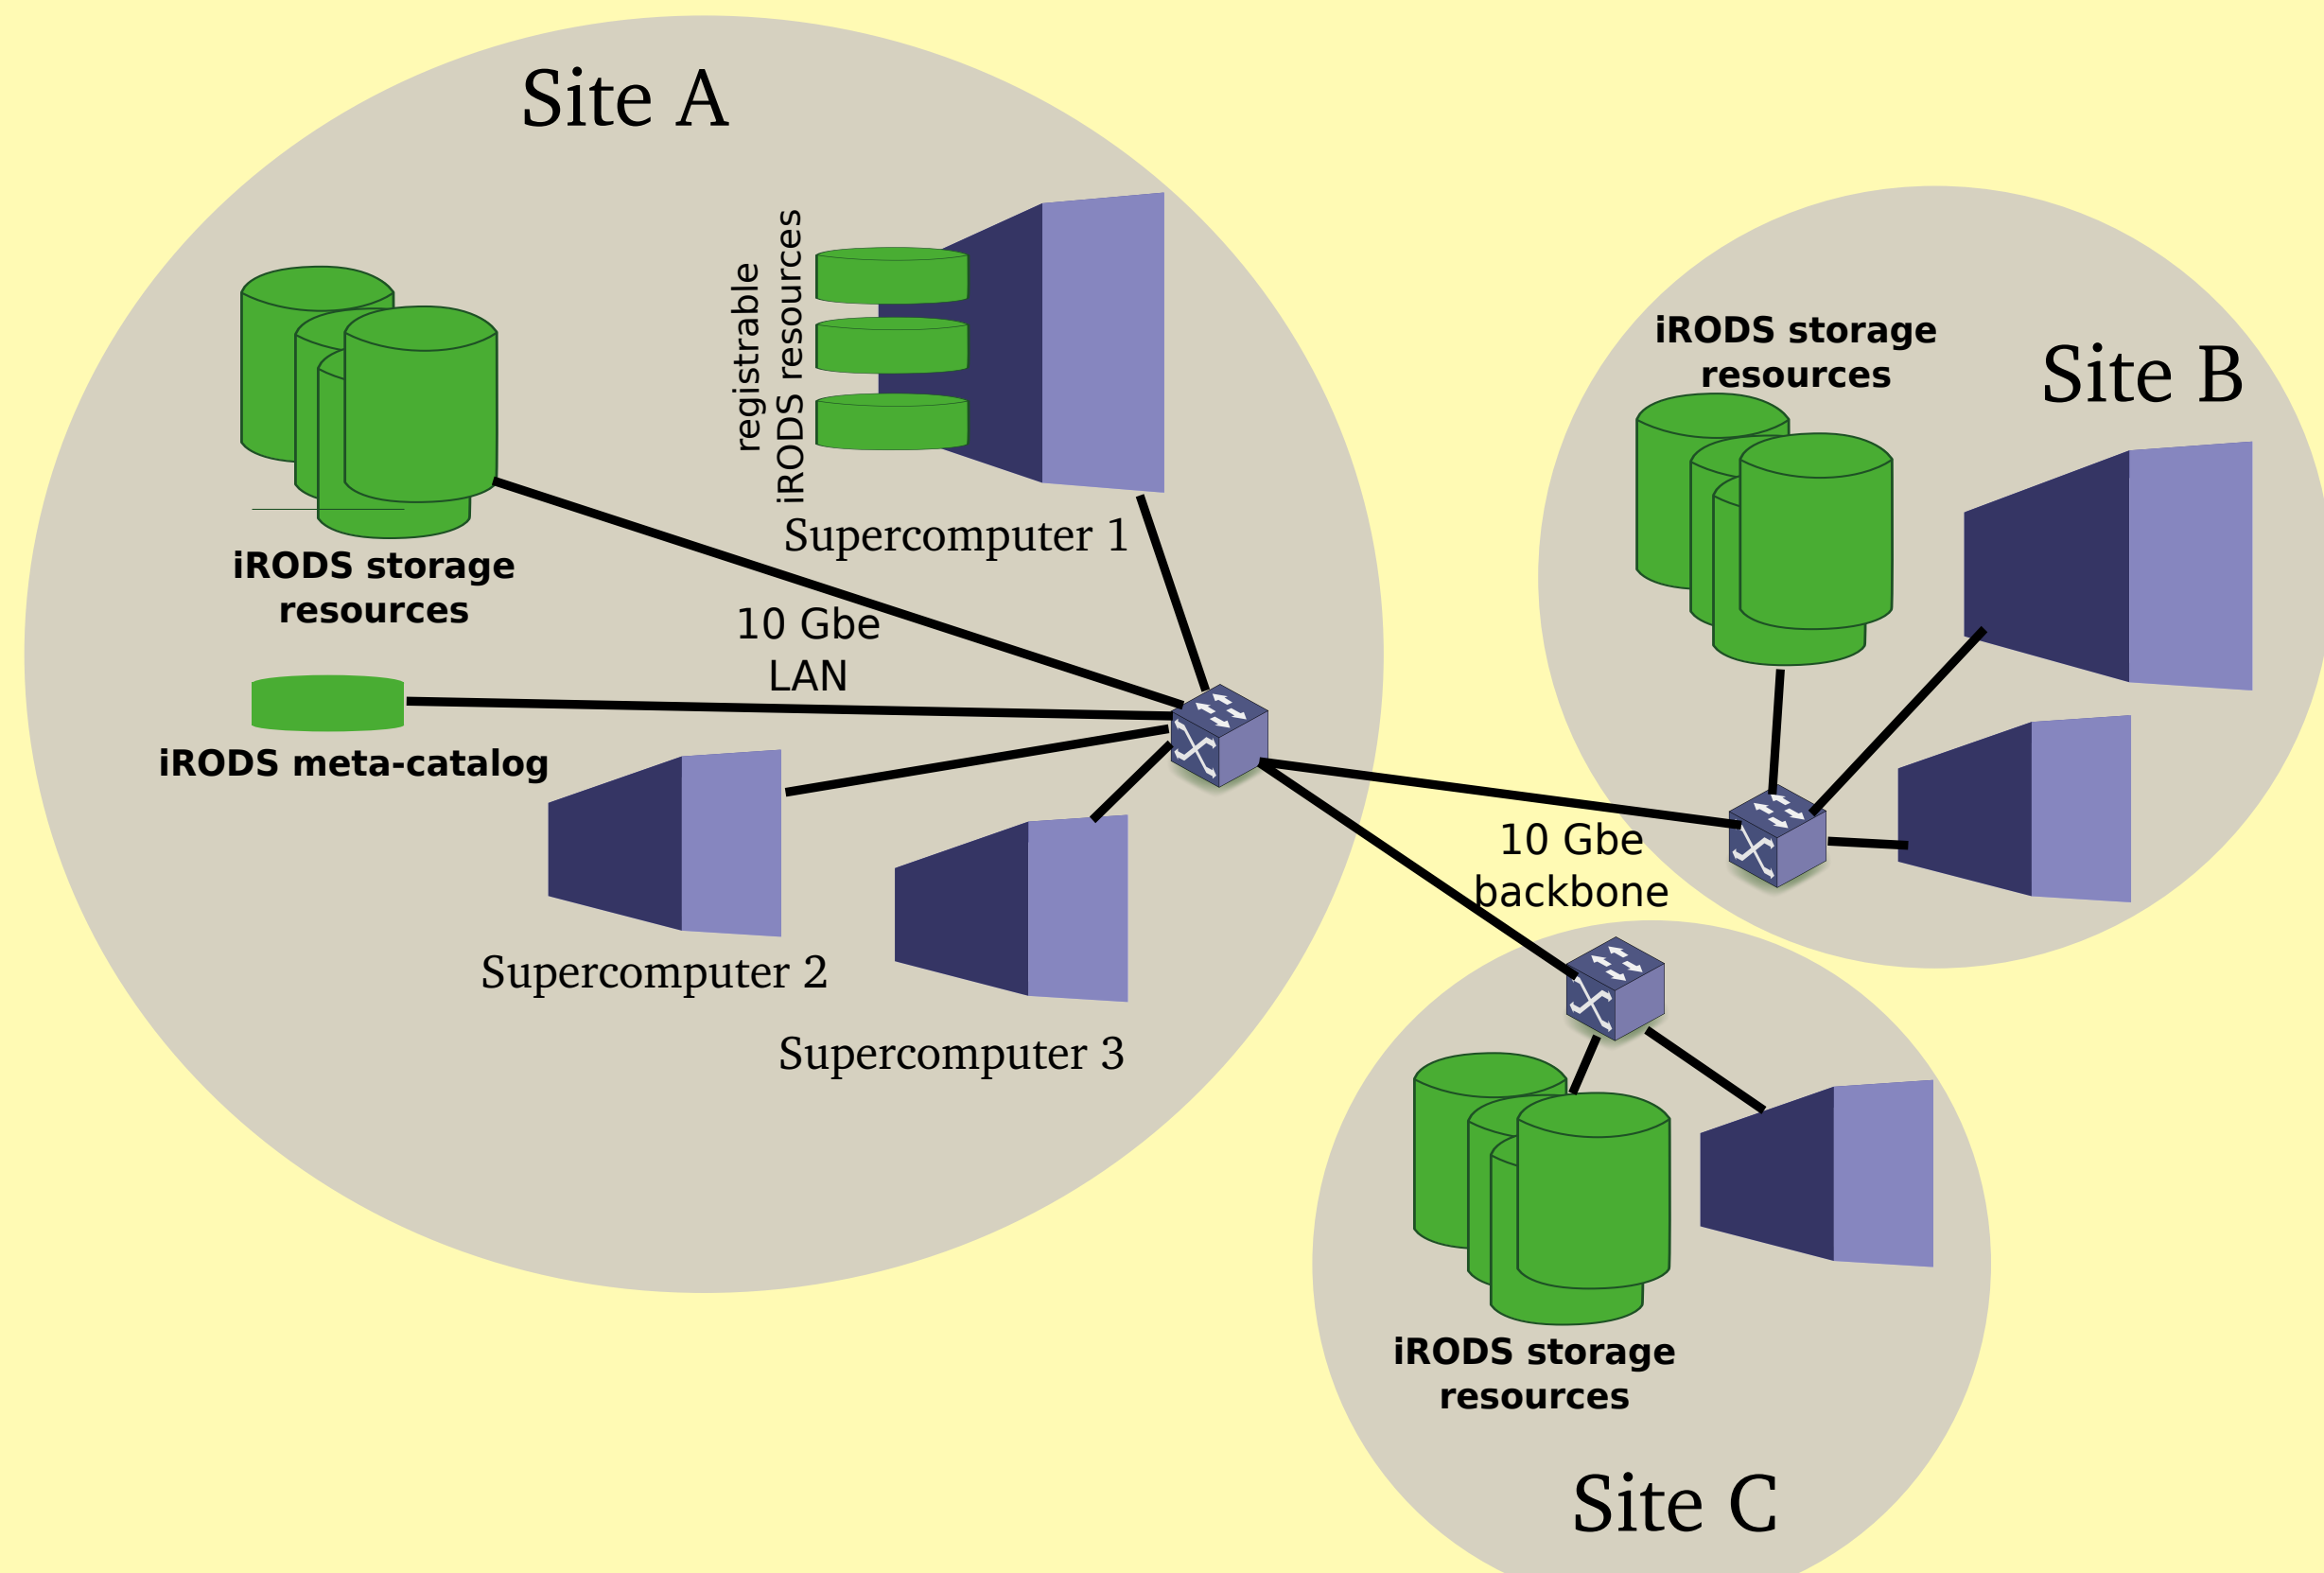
Site A

registrable
iRODS resources

Supercomputer 1

iRODS storage resources

10 Gbe LAN

iRODS meta-catalog

Supercomputer 2

Supercomputer 3

iRODS storage resources

Site B

10 Gbe backbone

iRODS storage resources

Site C